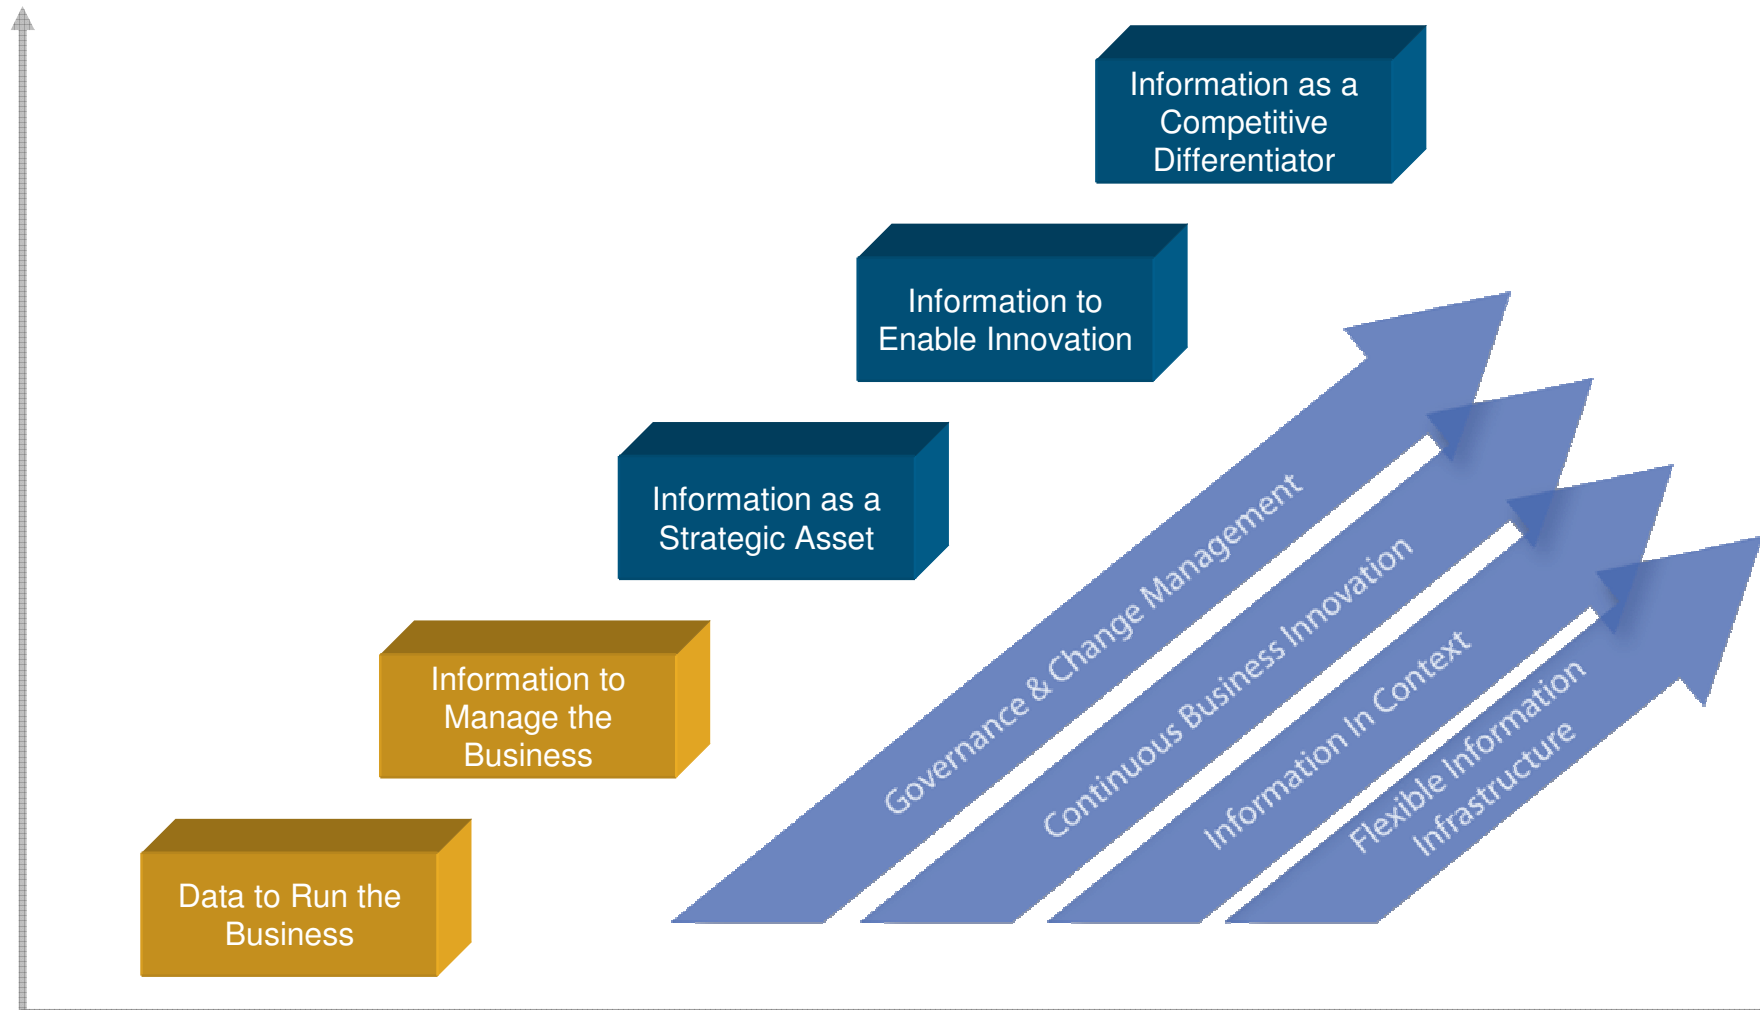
Information as a Competitive Differentiator

Information to Enable Innovation

Information as a Strategic Asset

Information to Manage the Business

Data to Run the Business

Governance & Change Management

Continuous Business Innovation

Information In Context

Flexible Information Infrastructure